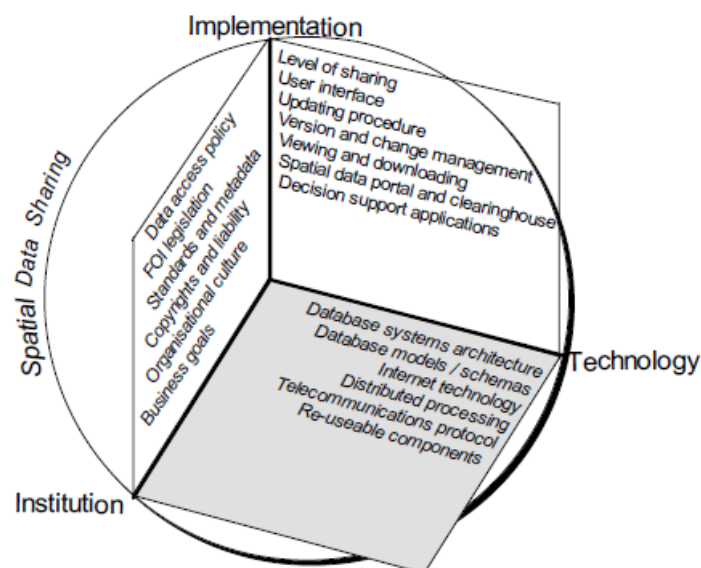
Implementation

Level of sharing
User interface
Updating procedure
Version and change management
Viewing and downloading
Spatial data portal and clearinghouse
Decision support applications

Spatial Data Sharing

Data access policy
FOI legislation
Standards and metadata
Copyrights and liability
Organisational culture
Business goals

Database systems architecture
Database models / schemas
Internet technology
Distributed processing
Telecommunications protocol
Re-useable components

Technology

Institution